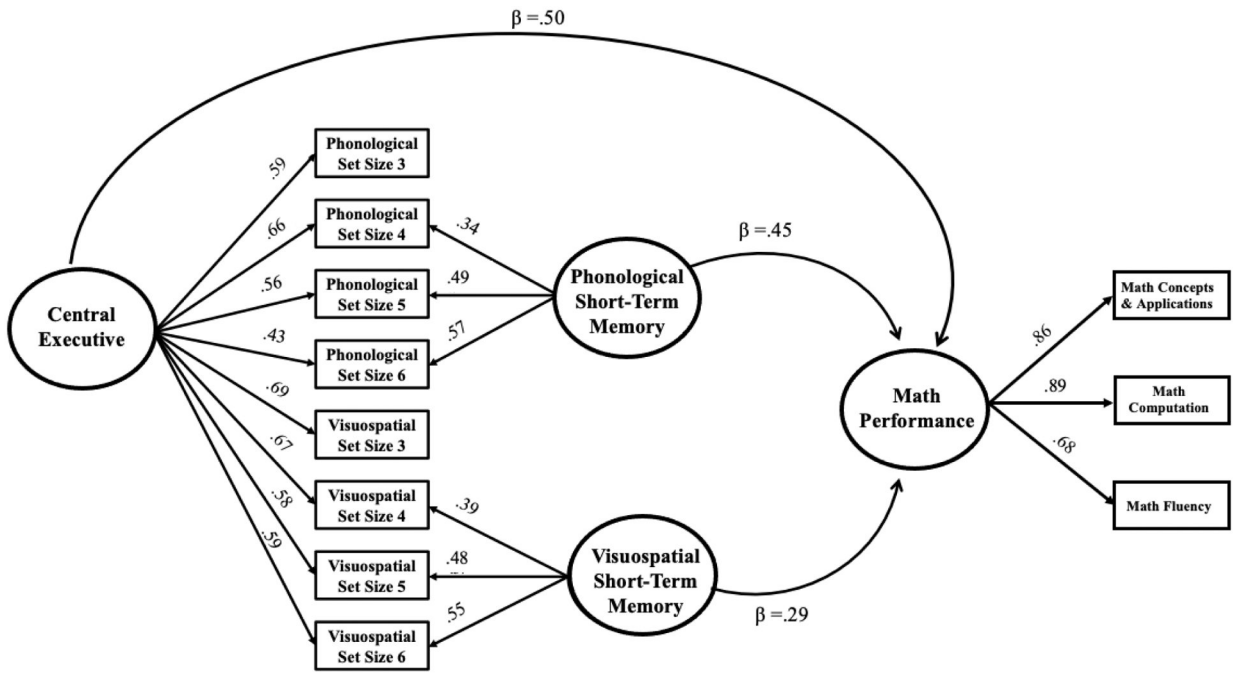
β =.50

Central Executive

.59
.66
.56
.43
.69
.67
.58
.59

Phonological Set Size 3

Phonological Set Size 4

Phonological Set Size 5

Phonological Set Size 6

Visuospatial Set Size 3

Visuospatial Set Size 4

Visuospatial Set Size 5

Visuospatial Set Size 6

.34
.49
.57

Phonological Short-Term Memory

β =.45

.39
.48
.55

Visuospatial Short-Term Memory

β =.29

Math Performance

.86
.89
.68

Math Concepts & Applications

Math Computation

Math Fluency